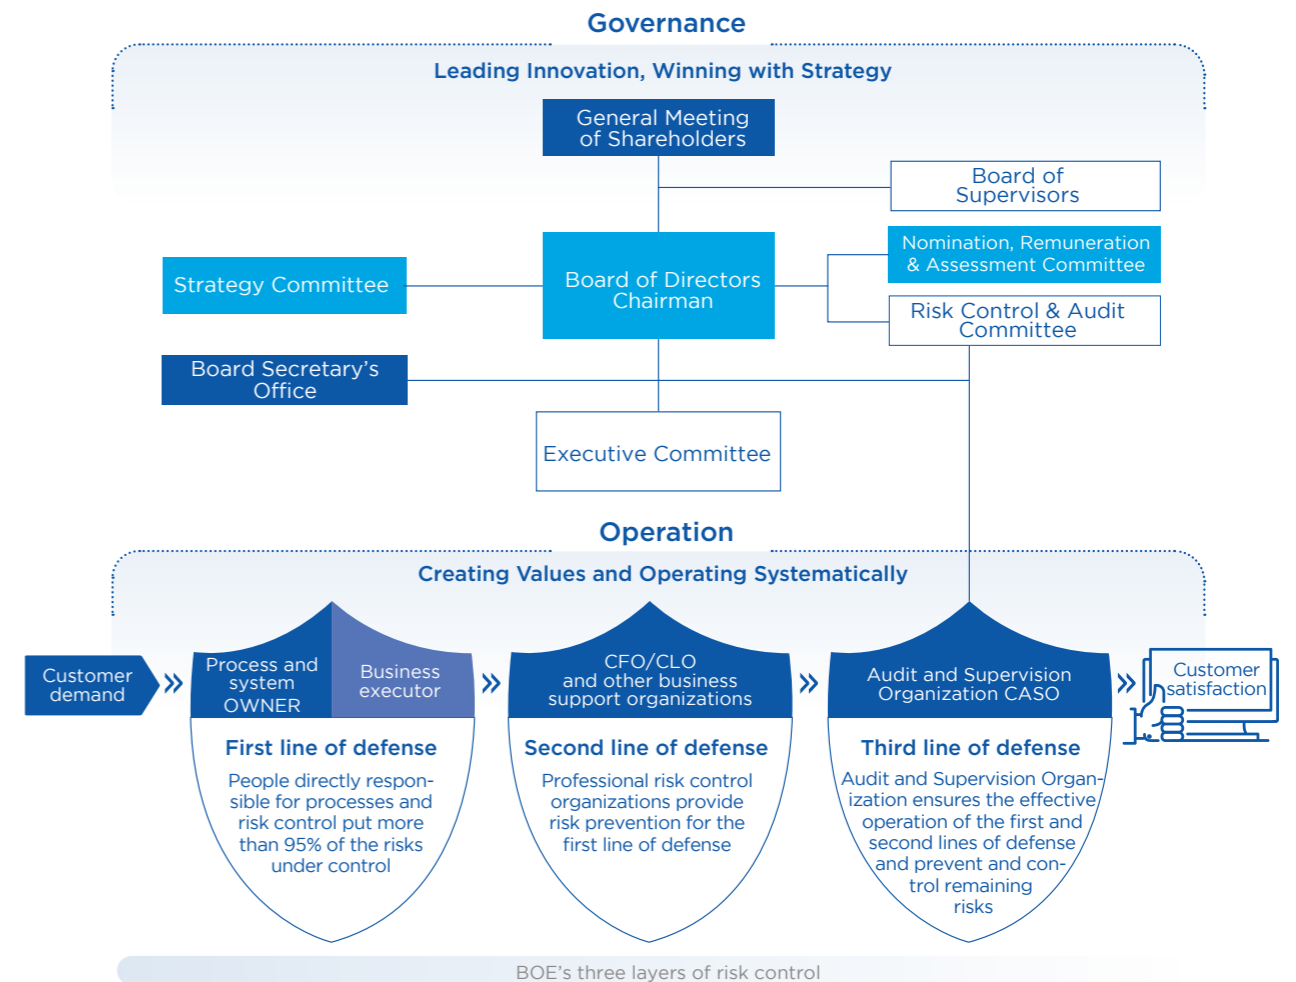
Governance

Leading Innovation, Winning with Strategy

General Meeting of Shareholders

Board of Supervisors

Nomination, Remuneration & Assessment Committee

Strategy Committee

Board of Directors Chairman

Risk Control & Audit Committee

Board Secretary's Office

Executive Committee

Operation

Creating Values and Operating Systematically

Customer demand

Process and system OWNER

Business executor

First line of defense

People directly responsible for processes and risk control put more than 95% of the risks under control

CFO/CLO and other business support organizations

Second line of defense

Professional risk control organizations provide risk prevention for the first line of defense

Audit and Supervision Organization CASO

Third line of defense

Audit and Supervision Organization ensures the effective operation of the first and second lines of defense and prevent and control remaining risks

Customer satisfaction

BOE's three layers of risk control